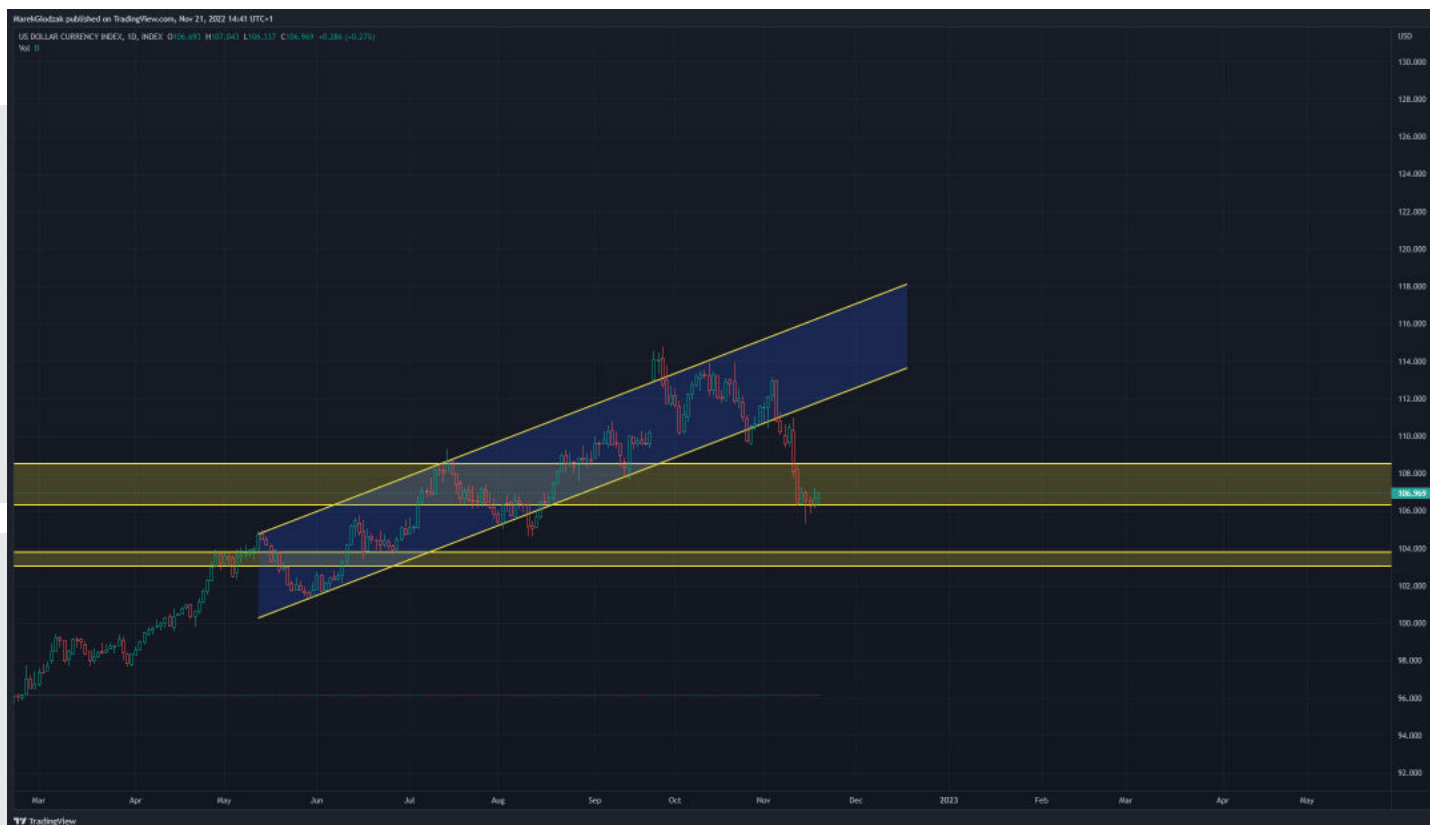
MarekGlodzak published on TradingView.com, Nov 21, 2022 14:41 UTC+1

US DOLLAR CURRENCY INDEX, 1D, INDEX O106.693 H107.043 L106.337 C106.969 +0.286 (+0.27%)

Vol 0

USD

130.000

128.000

126.000

124.000

122.000

120.000

118.000

116.000

114.000

112.000

110.000

108.000

106.969

106.000

104.000

102.000

100.000

98.000

96.000

94.000

92.000

Mar

Apr

May

Jun

Jul

Aug

Sep

Oct

Nov

Dec

2023

Feb

Mar

Apr

May

TradingView